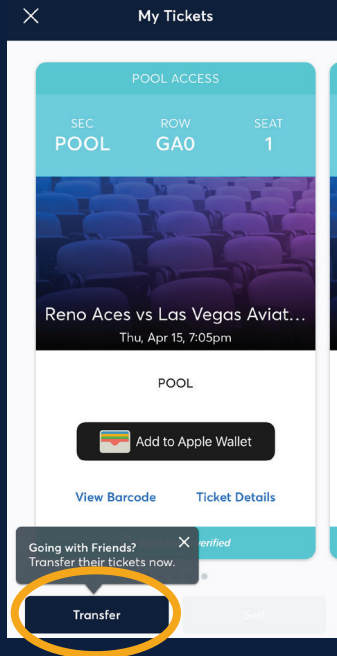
My Tickets

POOL ACCESS

SEC
POOL

ROW
GA0

SEAT
1

Reno Aces vs Las Vegas Aviat...
Thu, Apr 15, 7:05pm

POOL

Add to Apple Wallet

View Barcode

Ticket Details

Going with Friends?
Transfer their tickets now.

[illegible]erified

Transfer

Sell